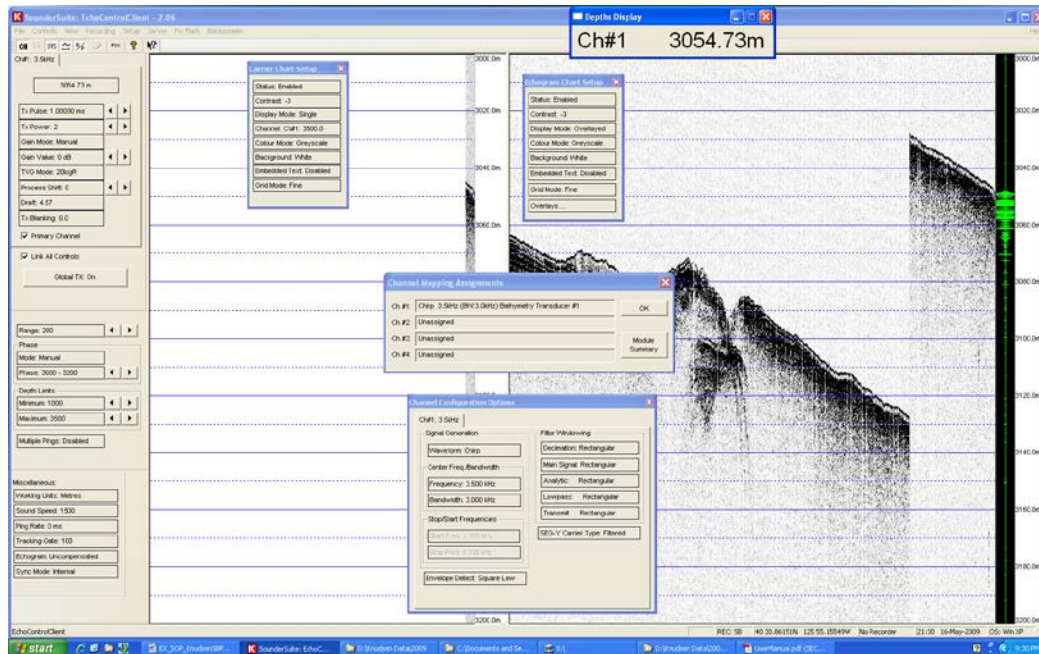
SounderSuite: EchoControlClient - 2.06

File Controls View Recording Setup Server Fix Mark Blackscreen

Ch#: 3.5kHz

3054.73 m

Tx Pulse: 1.00000 ms

Tx Power: 2

Gain Mode: Manual

Gain Value: 0 dB

TVG Mode: 20logR

Process Shift: 0

Draft: 4.57

Tx Blanking: 0.0

Primary Channel

Link All Controls

Global TX: On

Range: 200

Phase

Mode: Manual

Phase: 3000 - 3200

Depth Limits

Minimum: 1000

Maximum: 3500

Multiple Pings: Disabled

Miscellaneous:

Working Units: Metres

Sound Speed: 1530

Ping Rate: 0 ms

Tracking Gate: 100

Echogram: Uncompensated

Sync Mode: Internal

Carrier Chart Setup

Status: Enabled

Contrast: -3

Display Mode: Single

Channel: Ch#1: 3500.0

Colour Mode: Greyscale

Background: White

Embedded Text: Disabled

Grid Mode: Fine

Depths Display

Ch#1 3054.73m

Echogram Chart Setup

Status: Enabled

Contrast: -3

Display Mode: Overlayed

Colour Mode: Greyscale

Background: White

Embedded Text: Disabled

Grid Mode: Fine

Overlays...

3000.0m

3020.0m

3040.0m

3060.0m

3080.0m

3100.0m

3120.0m

3140.0m

3160.0m

3180.0m

3200.0m

Channel Mapping Assignments

Ch #1: Chirp: 3.5kHz (BW:3.0kHz) Bathymetry Transducer #1

Ch #2: Unassigned

Ch #3: Unassigned

Ch #4: Unassigned

OK

Module Summary

Channel Configuration Options

Ch#1: 3.5kHz

Signal Generation

Waveform: Chirp

Center Freq./Bandwidth

Frequency: 3.500 kHz

Bandwidth: 3.000 kHz

Stop/Start Frequencies

Start Freq: 2.000 kHz

Stop Freq: 5.000 kHz

Envelope Detect: Square Law

Filter Windowing

Decimation: Rectangular

Main Signal: Rectangular

Analytic: Rectangular

Lowpass: Rectangular

Transmit: Rectangular

SEG-Y Carrier Type: Filtered

EchoControlClient

REC: SB 40 30.8615N 125 55.1554W No Recorder 21:30 16-May-2009 OS: Win XP

start

SounderSuite: EchoC...

D:\Knudsen Data\2009

C:\Documents and Se...

D:\Knudsen Data\200...

UserManual.pdf (SEC...

9:30 PM